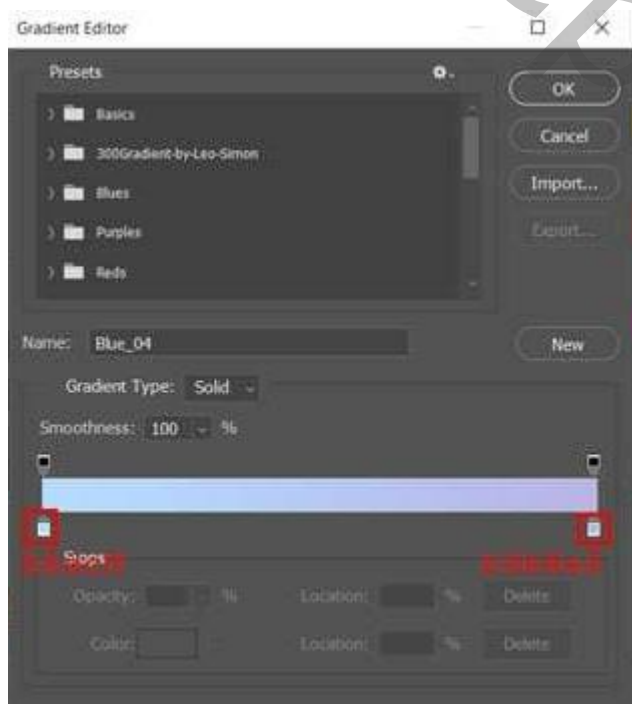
Gradient Editor

Presets

Basics

300Gradient-by-Leo-Simon

Blues

Purples

Reds

OK

Cancel

Import...

Export...

Name: Blue_04

New

Gradient Type: Solid

Smoothness: 100 %

Stops

Opacity: %

Location: %

Delete

Color:

Location: %

Delete